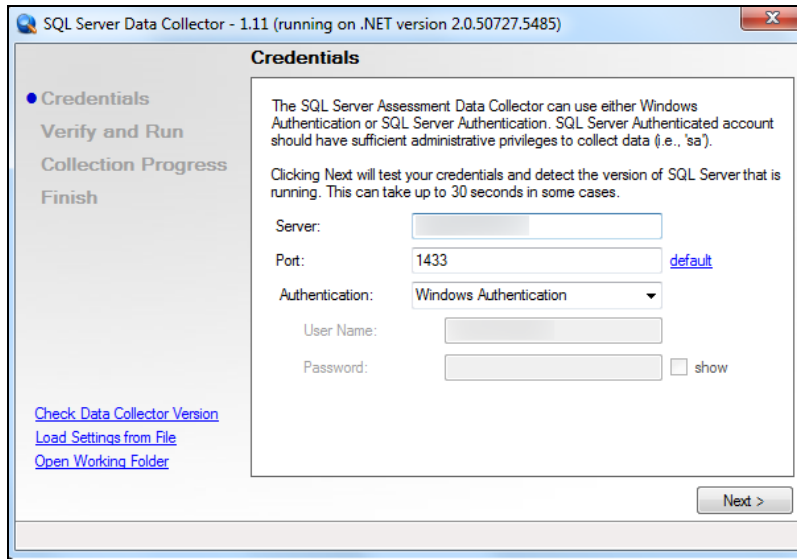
SQL Server Data Collector - 1.11 (running on .NET version 2.0.50727.5485)

Credentials

Credentials
Verify and Run
Collection Progress
Finish

The SQL Server Assessment Data Collector can use either Windows Authentication or SQL Server Authentication. SQL Server Authenticated account should have sufficient administrative privileges to collect data (i.e., 'sa').

Clicking Next will test your credentials and detect the version of SQL Server that is running. This can take up to 30 seconds in some cases.

Server:

Port: 1433 default

Authentication: Windows Authentication

User Name:

Password: show

Check Data Collector Version
Load Settings from File
Open Working Folder

Next >